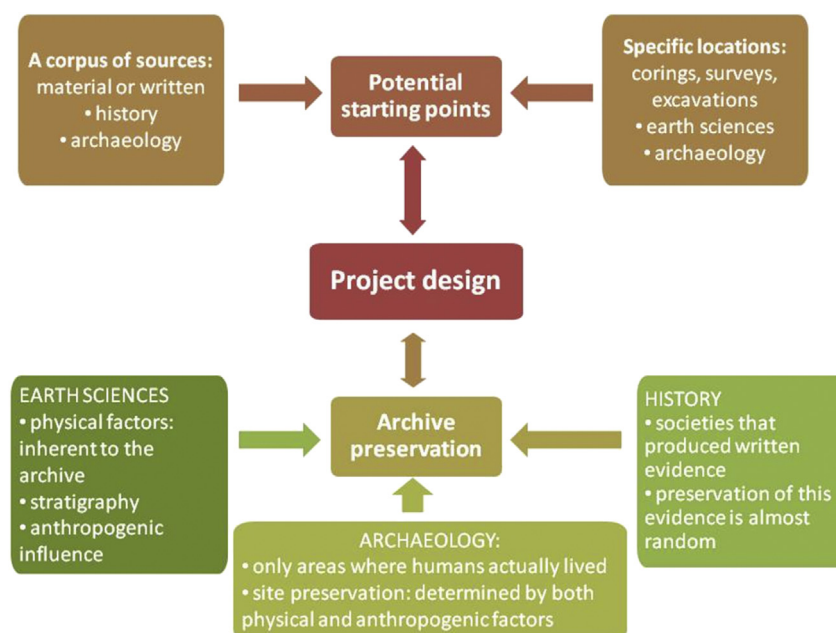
A corpus of sources:
material or written
• history
• archaeology

Potential starting points

Specific locations:
corings, surveys, excavations
• earth sciences
• archaeology

Project design

EARTH SCIENCES
• physical factors: inherent to the archive
• stratigraphy
• anthropogenic influence

Archive preservation

HISTORY
• societies that produced written evidence
• preservation of this evidence is almost random

ARCHAEOLOGY:
• only areas where humans actually lived
• site preservation: determined by both physical and anthropogenic factors